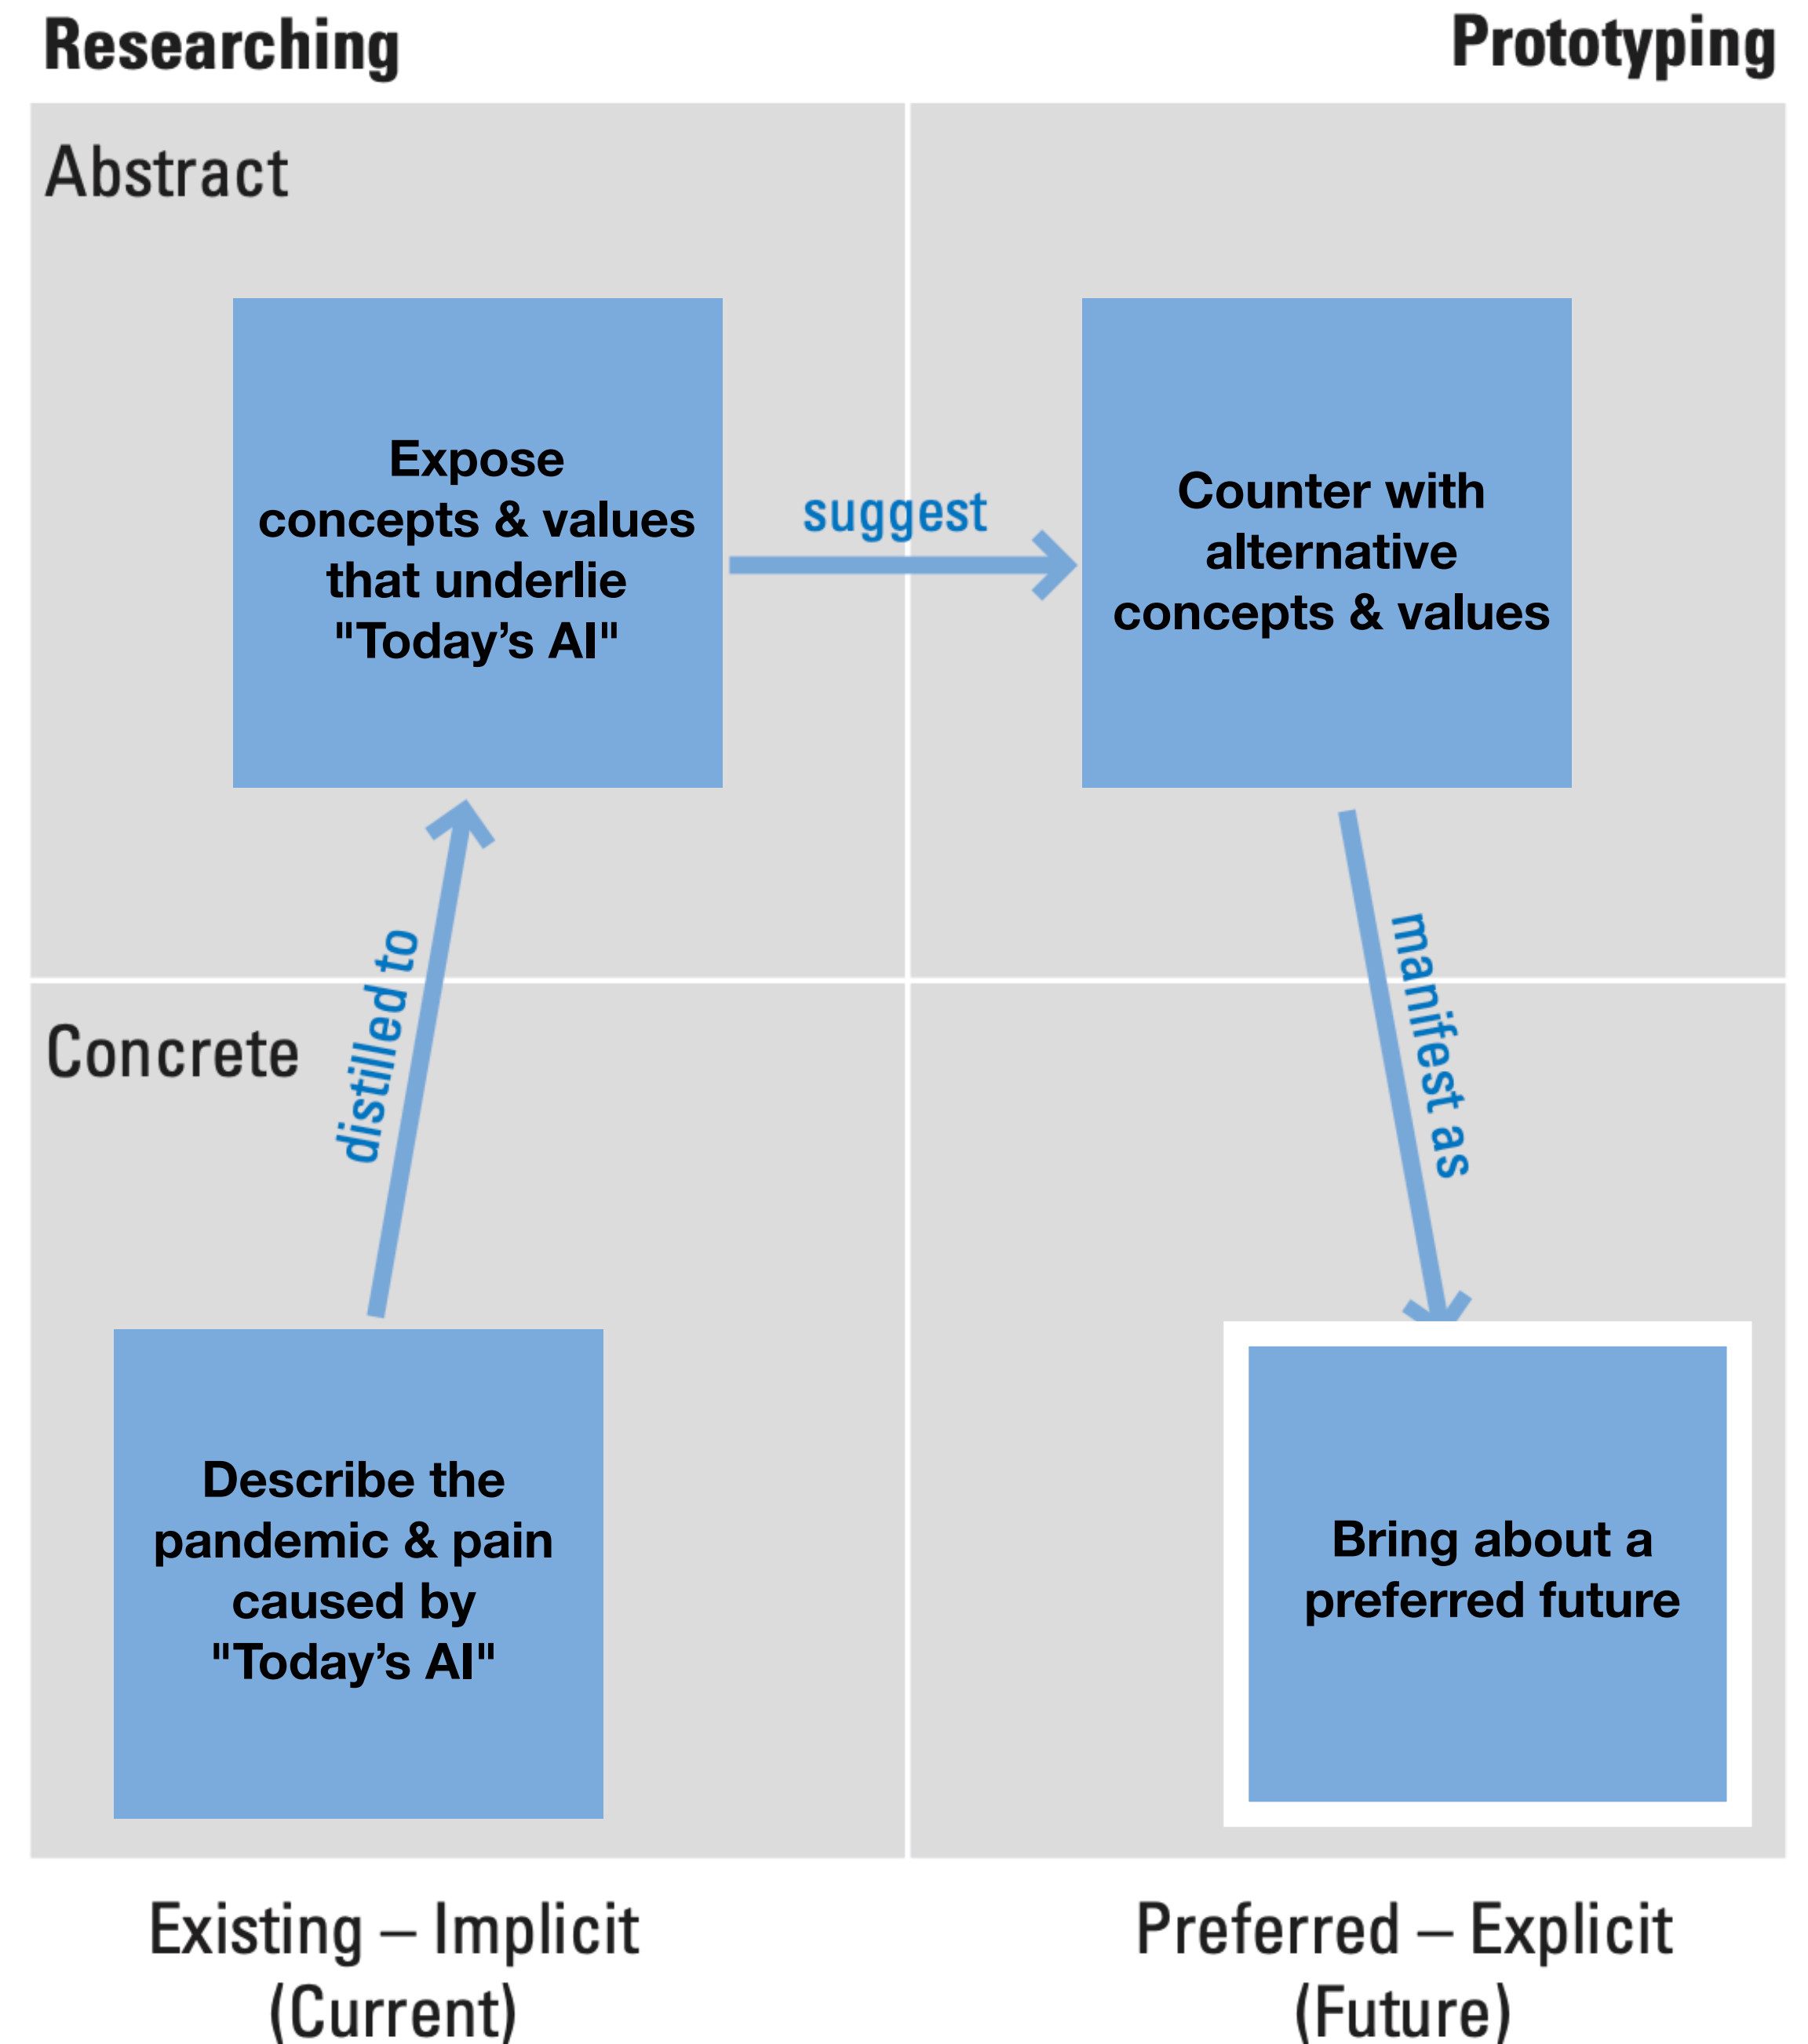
Researching

Prototyping

Abstract

Expose concepts & values that underlie "Today's AI"

suggest

Counter with alternative concepts & values

distilled to

manifest as

Concrete

Describe the pandemic & pain caused by "Today's AI"

Bring about a preferred future

Existing – Implicit (Current)

Preferred – Explicit (Future)